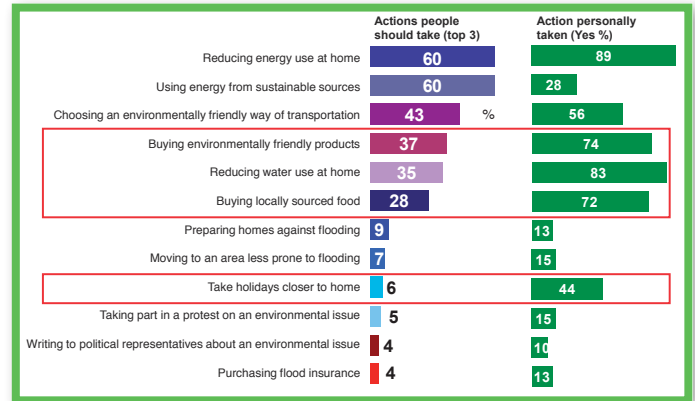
| | Actions people should take (top 3) | Action personally taken (Yes %) |
|---|---|---|
| Reducing energy use at home | 60 | 89 |
| Using energy from sustainable sources | 60 | 28 |
| Choosing an environmentally friendly way of transportation | 43 % | 56 |
| Buying environmentally friendly products | 37 | 74 |
| Reducing water use at home | 35 | 83 |
| Buying locally sourced food | 28 | 72 |
| Preparing homes against flooding | 9 | 13 |
| Moving to an area less prone to flooding | 7 | 15 |
| Take holidays closer to home | 6 | 44 |
| Taking part in a protest on an environmental issue | 5 | 15 |
| Writing to political representatives about an environmental issue | 4 | 10 |
| Purchasing flood insurance | 4 | 13 |